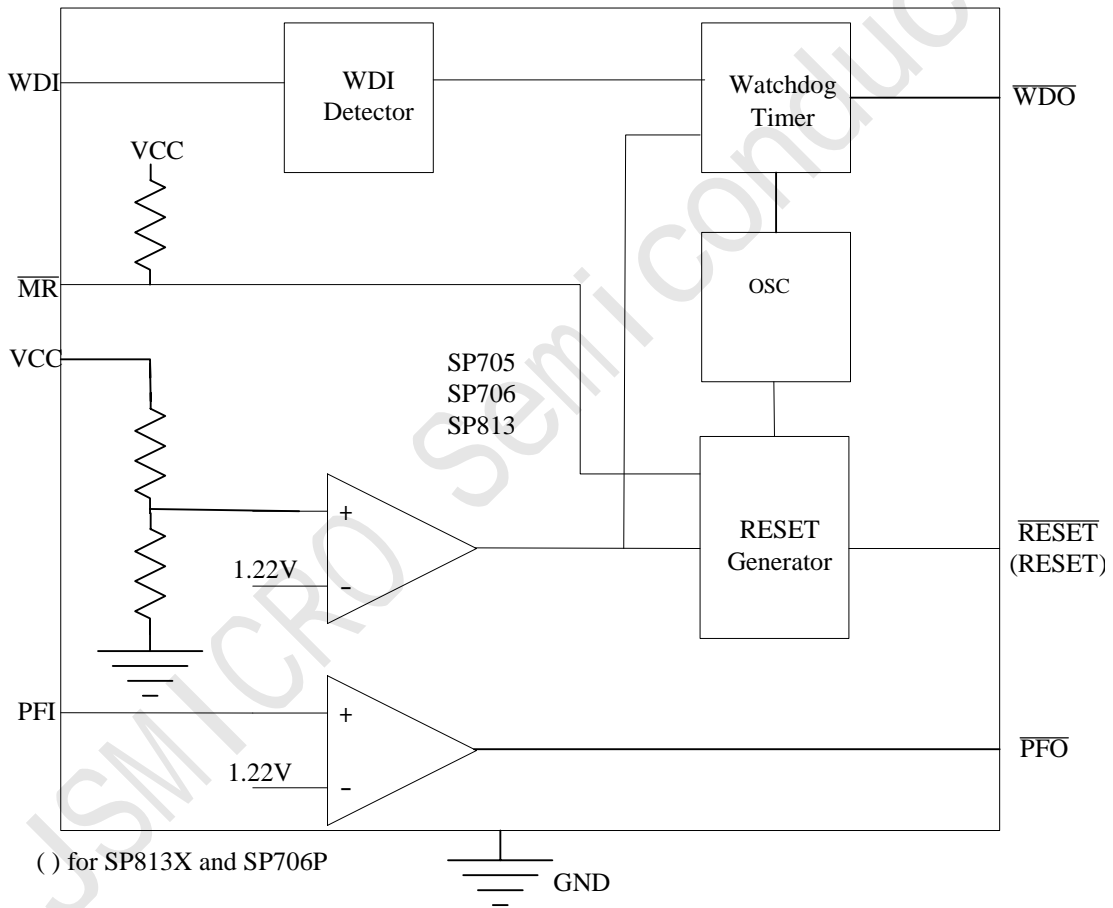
WDI

WDI Detector

Watchdog Timer

$\overline{WDO}$

VCC

$\overline{MR}$

OSC

VCC

SP705
SP706
SP813

+

1.22V

-

RESET Generator

$\overline{RESET}$
(RESET)

PFI

+

1.22V

-

$\overline{PFO}$

( ) for SP813X and SP706P

GND

JSMICRO Semiconductor